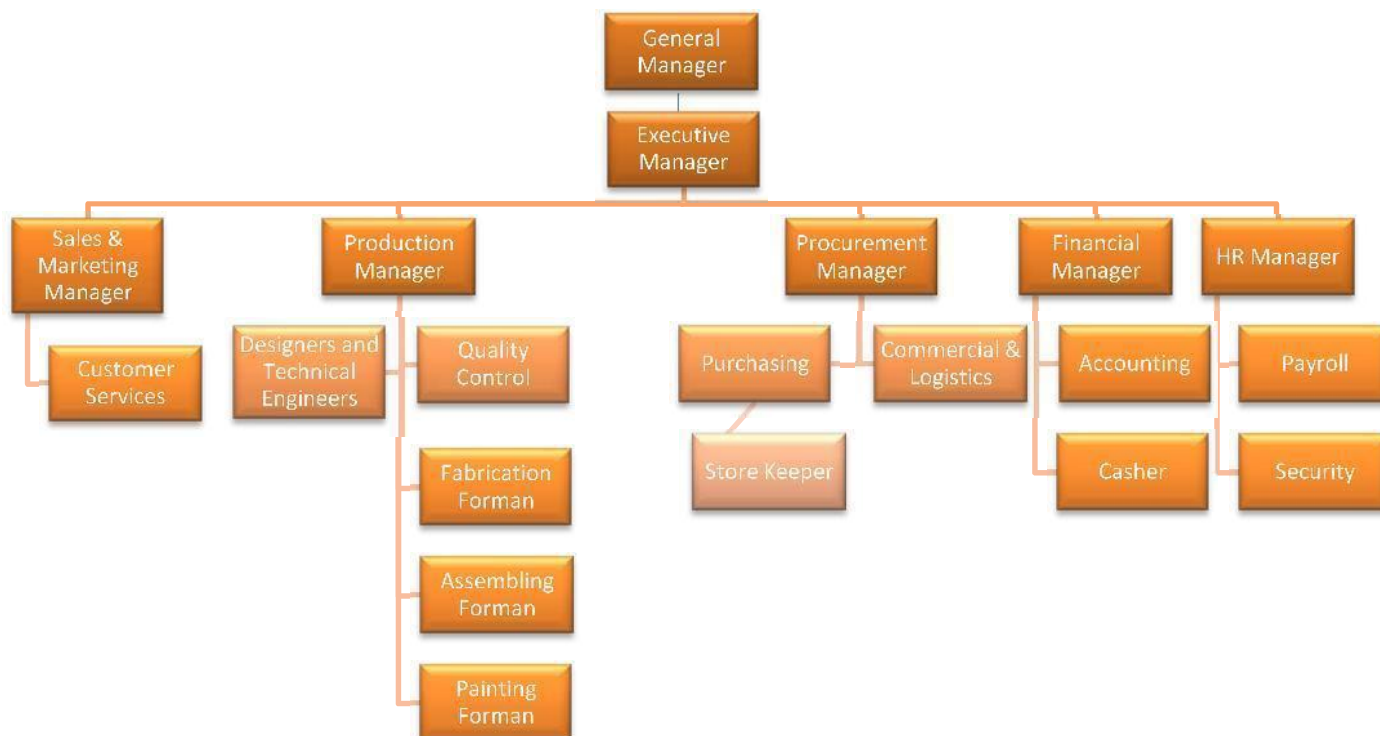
General Manager

Executive Manager

Sales & Marketing Manager

Customer Services

Production Manager

Designers and Technical Engineers

Quality Control

Fabrication Forman

Assembling Forman

Painting Forman

Procurement Manager

Purchasing

Commercial & Logistics

Store Keeper

Financial Manager

Accounting

Casher

HR Manager

Payroll

Security